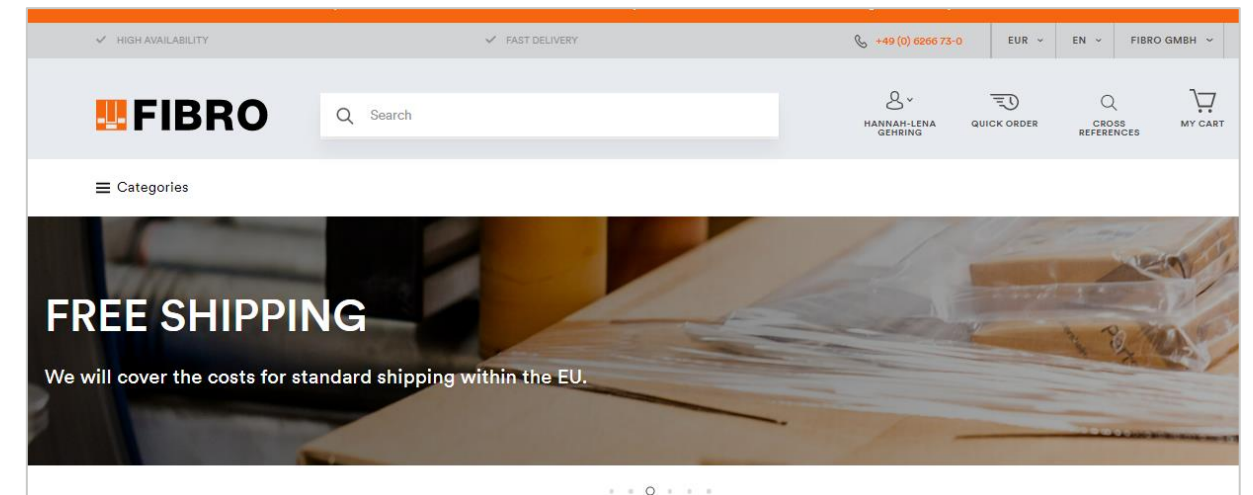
HIGH AVAILABILITY FAST DELIVERY +49 (0) 6266 73-0 EUR EN FIBRO GMBH

FIBRO

Search

HANNAH-LENA GEHRING QUICK ORDER CROSS REFERENCES MY CART

Categories

FREE SHIPPING

We will cover the costs for standard shipping within the EU.